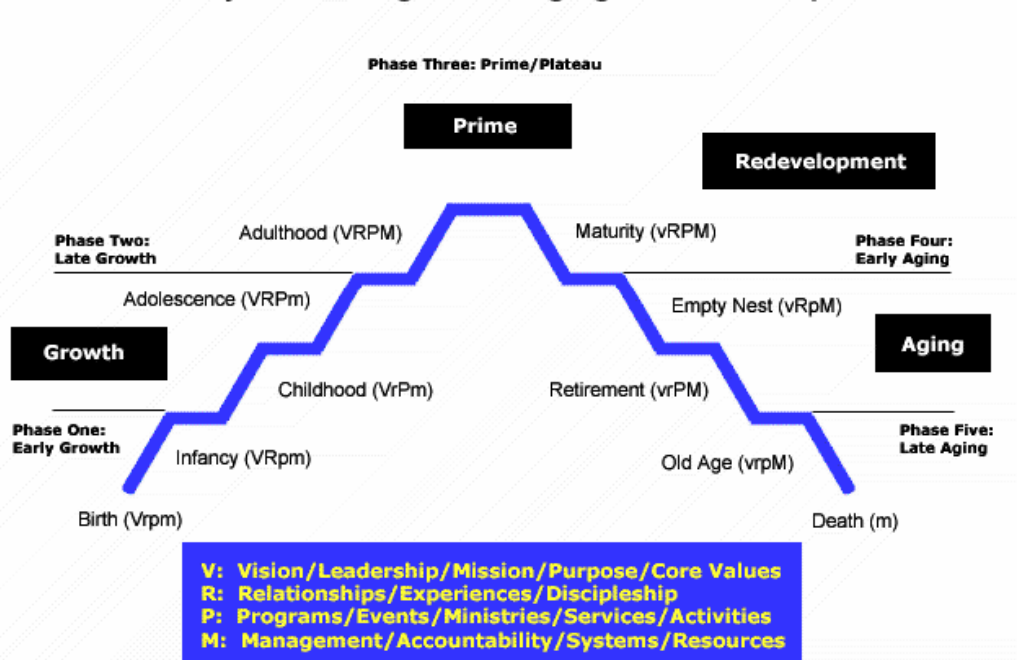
Phase Three: Prime/Plateau

Prime

Redevelopment

Phase Two: Late Growth

Adulthood (VRPM)

Maturity (vRPM)

Phase Four: Early Aging

Adolescence (VRPm)

Empty Nest (vRpM)

Growth

Aging

Childhood (VrPm)

Retirement (vrPM)

Phase One: Early Growth

Infancy (VRpm)

Old Age (vrpM)

Phase Five: Late Aging

Birth (Vrpm)

Death (m)

V: Vision/Leadership/Mission/Purpose/Core Values
R: Relationships/Experiences/Discipleship
P: Programs/Events/Ministries/Services/Activities
M: Management/Accountability/Systems/Resources